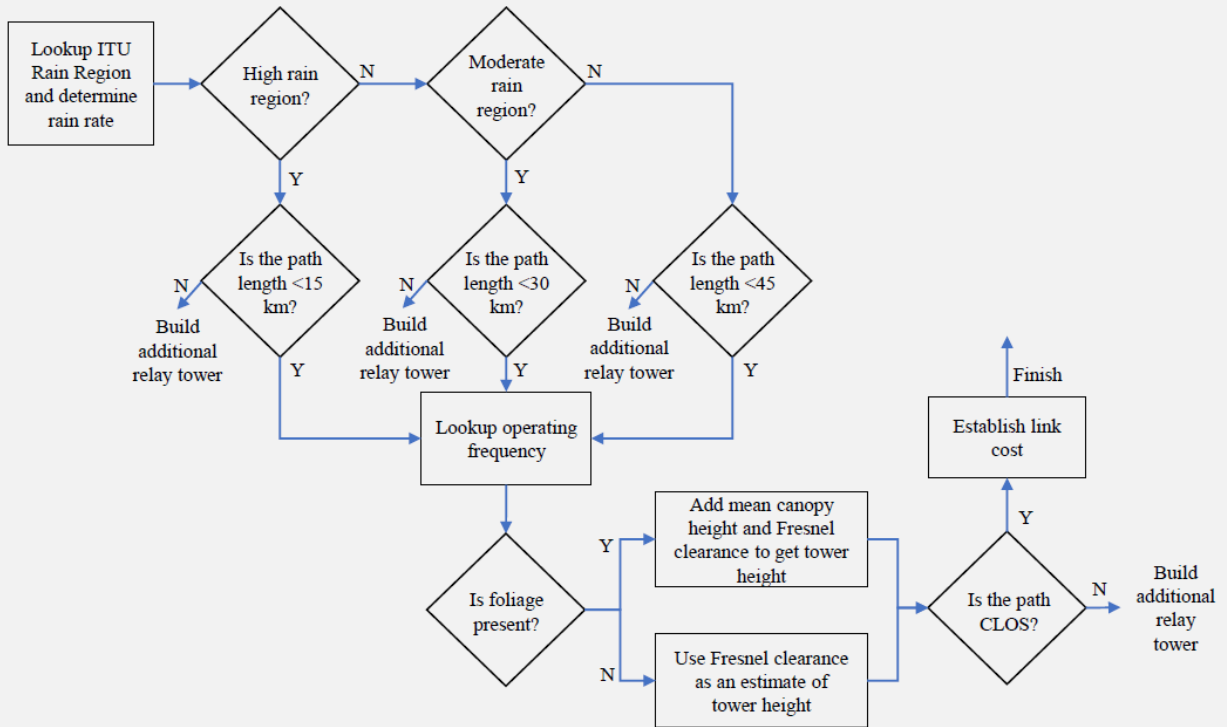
Lookup ITU Rain Region and determine rain rate

High rain region?

N

Moderate rain region?

N

Y

Y

Is the path length <15 km?

N

Build additional relay tower

Y

Is the path length <30 km?

N

Build additional relay tower

Y

Is the path length <45 km?

N

Build additional relay tower

Y

Lookup operating frequency

Is foliage present?

Y

Add mean canopy height and Fresnel clearance to get tower height

N

Use Fresnel clearance as an estimate of tower height

Is the path CLOS?

Y

Establish link cost

Finish

N

Build additional relay tower